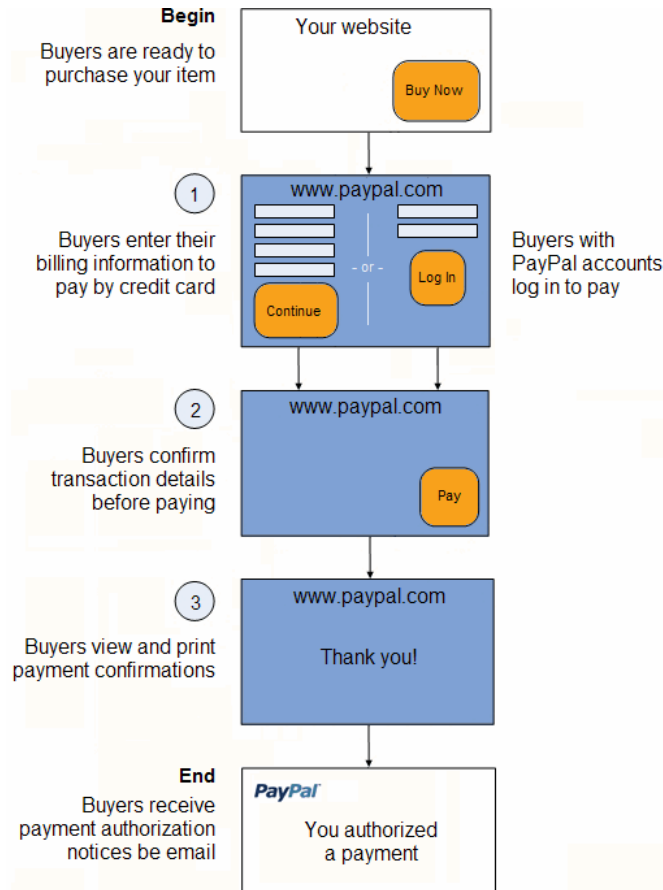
Begin

Buyers are ready to purchase your item

Your website

Buy Now

1

Buyers enter their billing information to pay by credit card

www.paypal.com

- or -

Continue

Log In

Buyers with PayPal accounts log in to pay

2

Buyers confirm transaction details before paying

www.paypal.com

Pay

3

Buyers view and print payment confirmations

www.paypal.com

Thank you!

End

Buyers receive payment authorization notices be email

PayPal

You authorized a payment